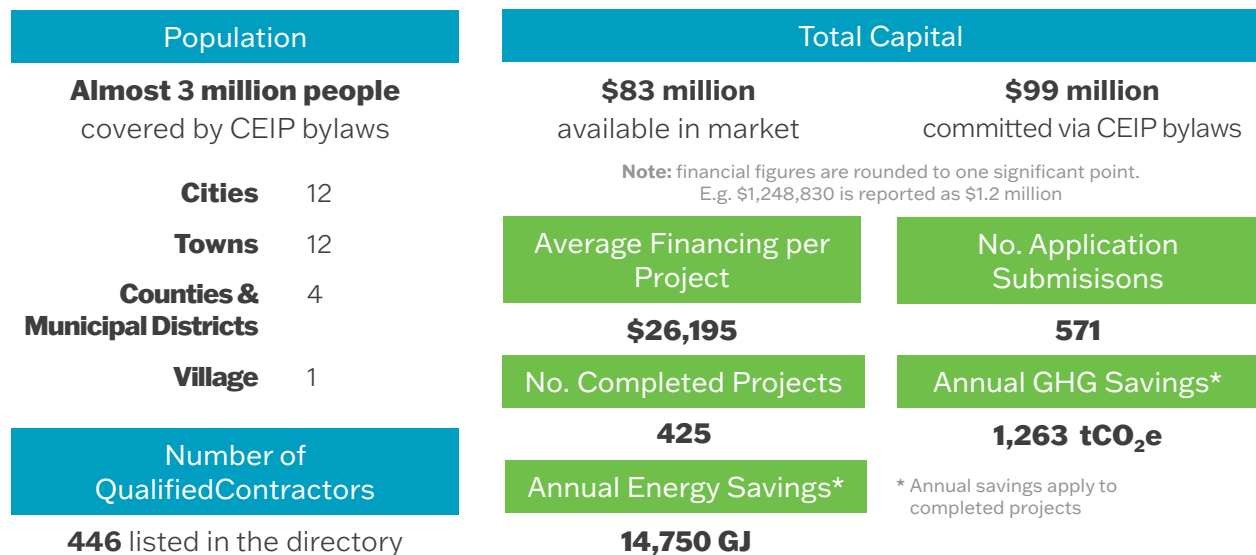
Population

**Almost 3 million people** covered by CEIP bylaws

| | |
|---|---|
| **Cities** | 12 |
| **Towns** | 12 |
| **Counties & Municipal Districts** | 4 |
| **Village** | 1 |

Number of QualifiedContractors

**446** listed in the directory

Total Capital

**$83 million** available in market

**$99 million** committed via CEIP bylaws

**Note:** financial figures are rounded to one significant point. E.g. $1,248,830 is reported as $1.2 million

Average Financing per Project

**$26,195**

No. Application Submisisons

**571**

No. Completed Projects

**425**

Annual GHG Savings*

**1,263 $tCO_2e$**

Annual Energy Savings*

**14,750 GJ**

* Annual savings apply to completed projects